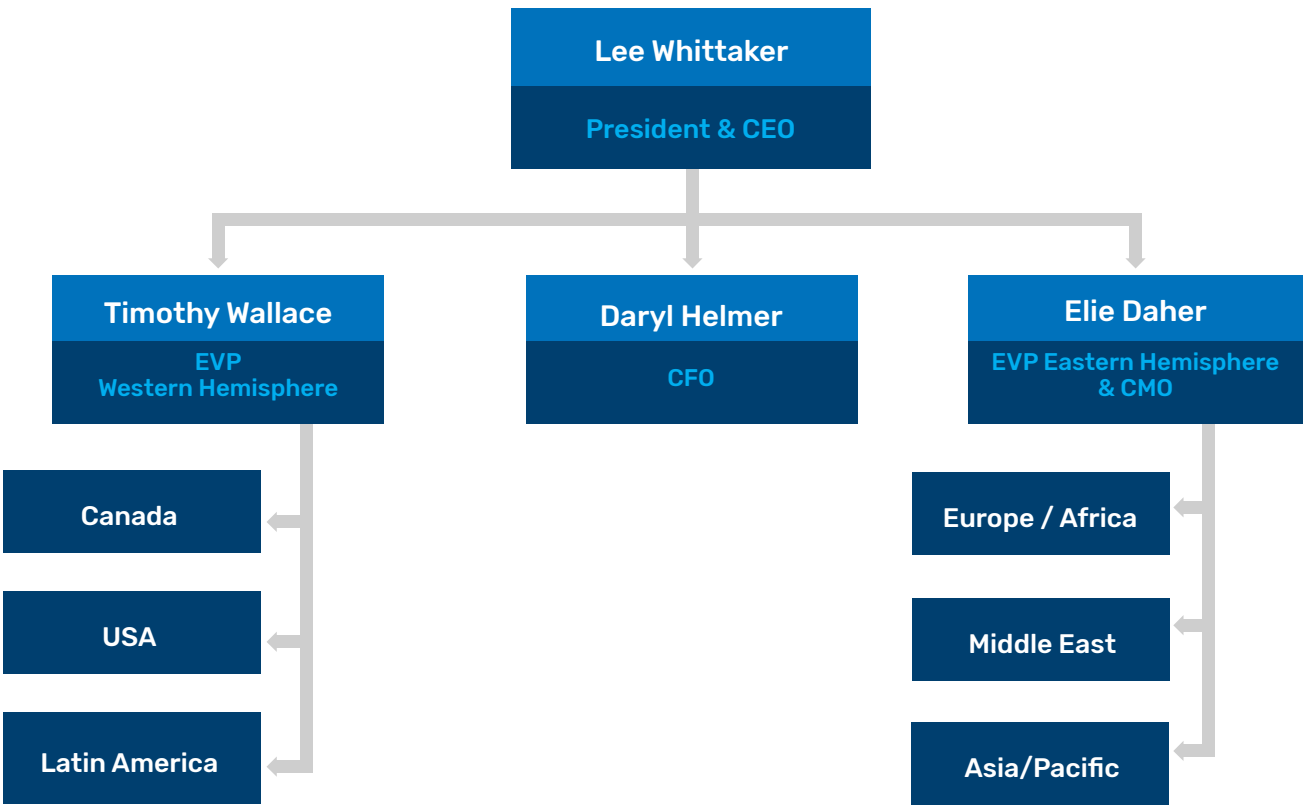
Lee Whittaker
President & CEO

Timothy Wallace
EVP
Western Hemisphere

Daryl Helmer
CFO

Elie Daher
EVP Eastern Hemisphere & CMO

Canada

USA

Latin America

Europe / Africa

Middle East

Asia/Pacific